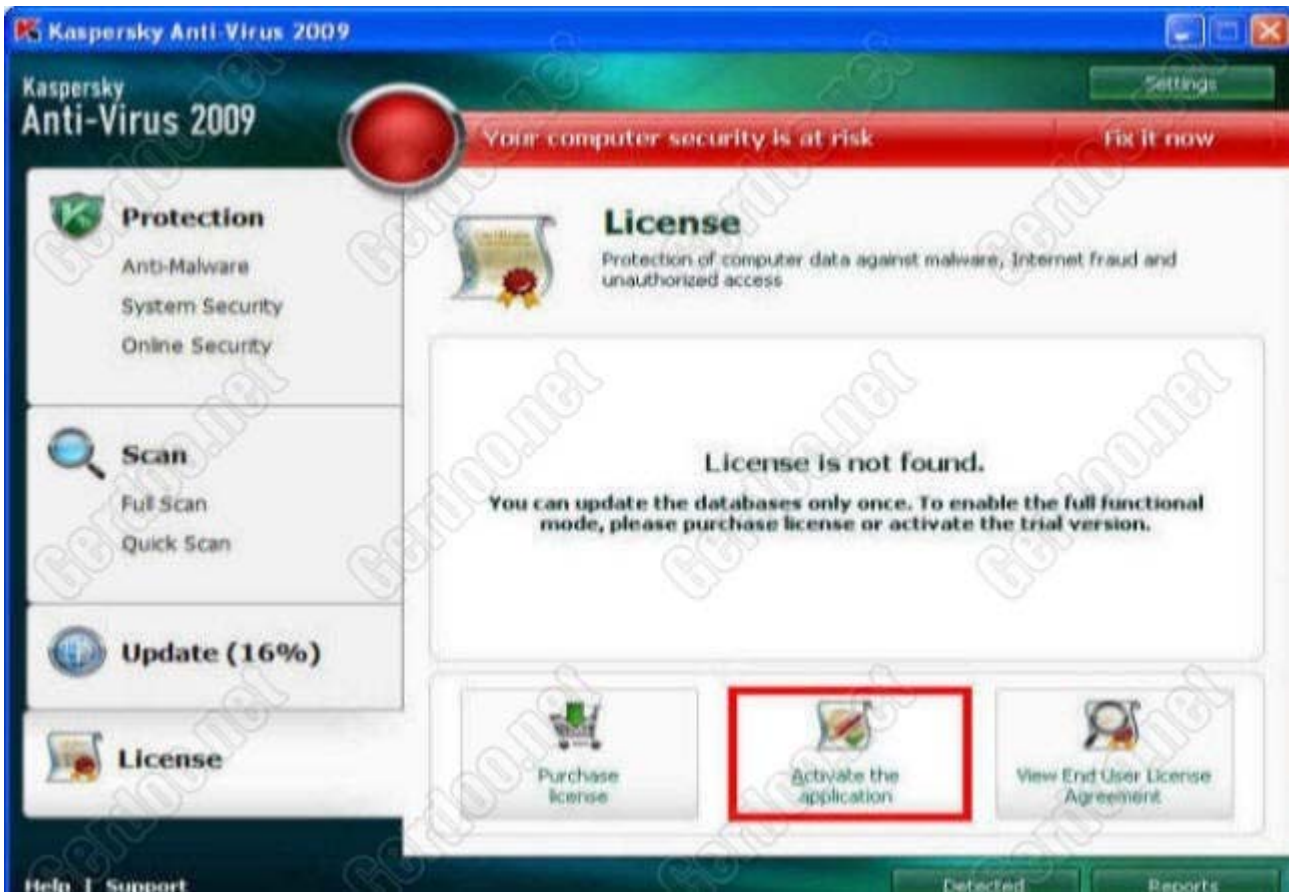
Kaspersky Anti-Virus 2009

Kaspersky
Anti-Virus 2009

Settings

Your computer security is at risk

Fix it now

Protection
Anti-Malware
System Security
Online Security

Scan
Full Scan
Quick Scan

Update (16%)

License

License
Protection of computer data against malware, Internet fraud and unauthorized access

License is not found.
You can update the databases only once. To enable the full functional mode, please purchase license or activate the trial version.

Purchase license

Activate the application

View End User License Agreement

Help | Support

Detected

Reports

Gerdoo.net